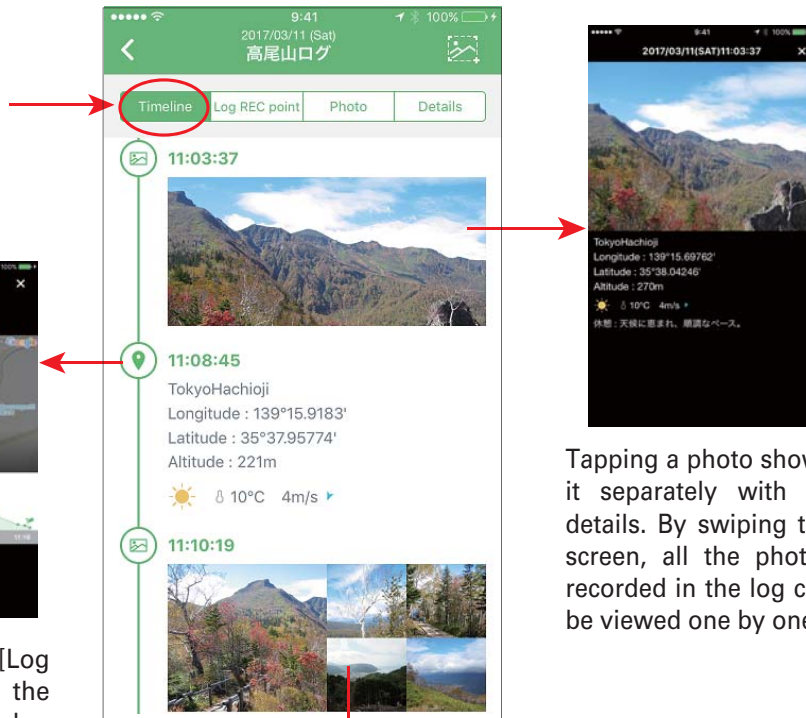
9:41
100%
2017/03/11 (Sat)
高尾山ログ
Timeline
Log REC point
Photo
Details
11:03:37
11:08:45
TokyoHachioji
Longitude : 139°15.9183'
Latitude : 35°37.95774'
Altitude : 221m
10°C 4m/s
11:10:19

100%
×

[Log
the

9:41
100%
2017/03/11(SAT)11:03:37
×
TokyoHachioji
Longitude : 139°15.69762'
Latitude : 35°38.04246'
Altitude : 270m
10°C 4m/s
休憩：天候に恵まれ、順調なペース。

Tapping a photo show
it separately with
details. By swiping t
screen, all the phot
recorded in the log c
be viewed one by one